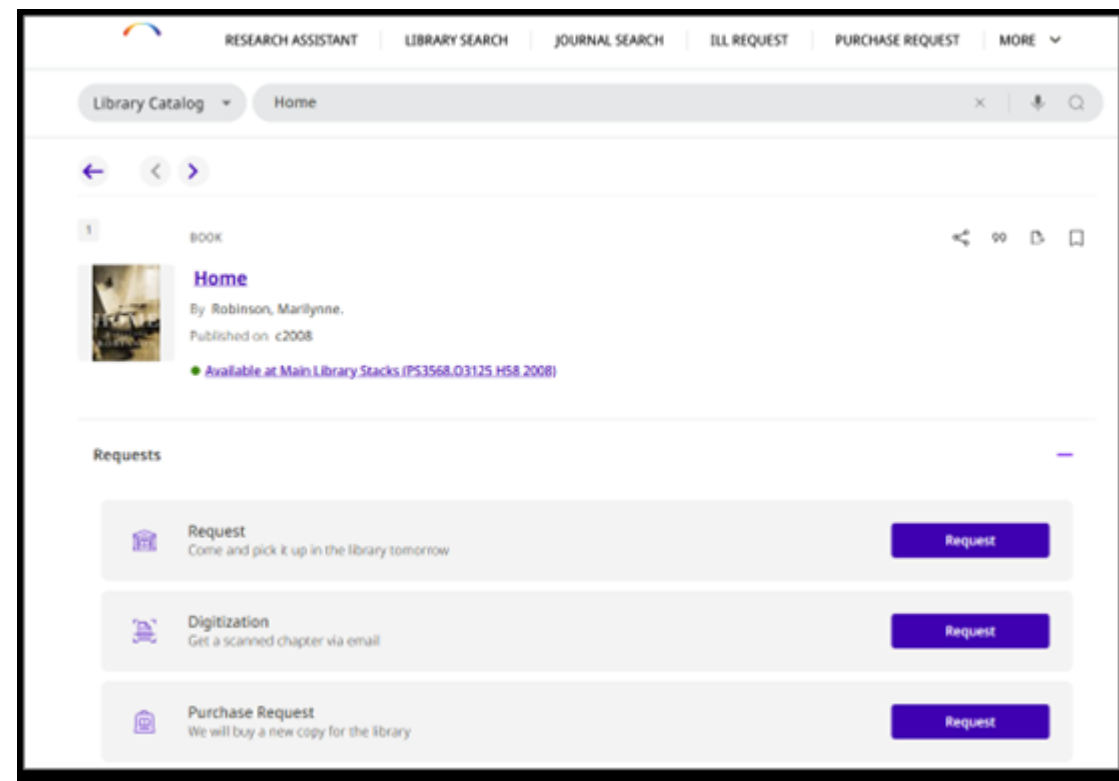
RESEARCH ASSISTANT | LIBRARY SEARCH | JOURNAL SEARCH | ILL REQUEST | PURCHASE REQUEST | MORE

Library Catalog

Home

1

BOOK

Home

By Robinson, Marilynne.

Published on c2008

Available at Main Library Stacks (PS3568.O3125 H58 2008)

Requests

Request
Come and pick it up in the library tomorrow

Request

Digitization
Get a scanned chapter via email

Request

Purchase Request
We will buy a new copy for the library

Request